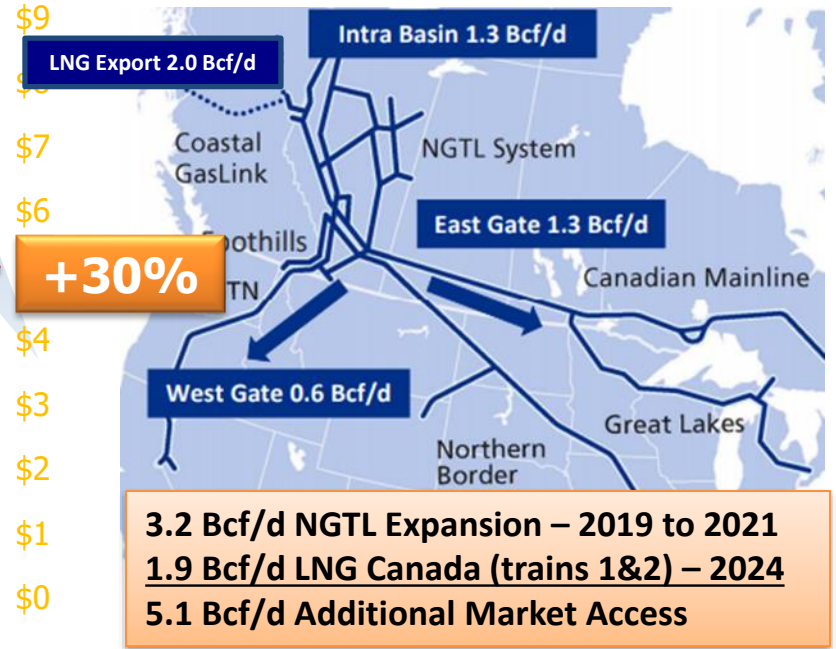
$9

LNG Export 2.0 Bcf/d

Intra Basin 1.3 Bcf/d

$7

Coastal GasLink

NGTL System

$6

East Gate 1.3 Bcf/d

+30%

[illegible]othills

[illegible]TN

Canadian Mainline

$4

West Gate 0.6 Bcf/d

$3

Great Lakes

$2

Northern Border

$1

$0

3.2 Bcf/d NGTL Expansion – 2019 to 2021
1.9 Bcf/d LNG Canada (trains 1&2) – 2024
5.1 Bcf/d Additional Market Access